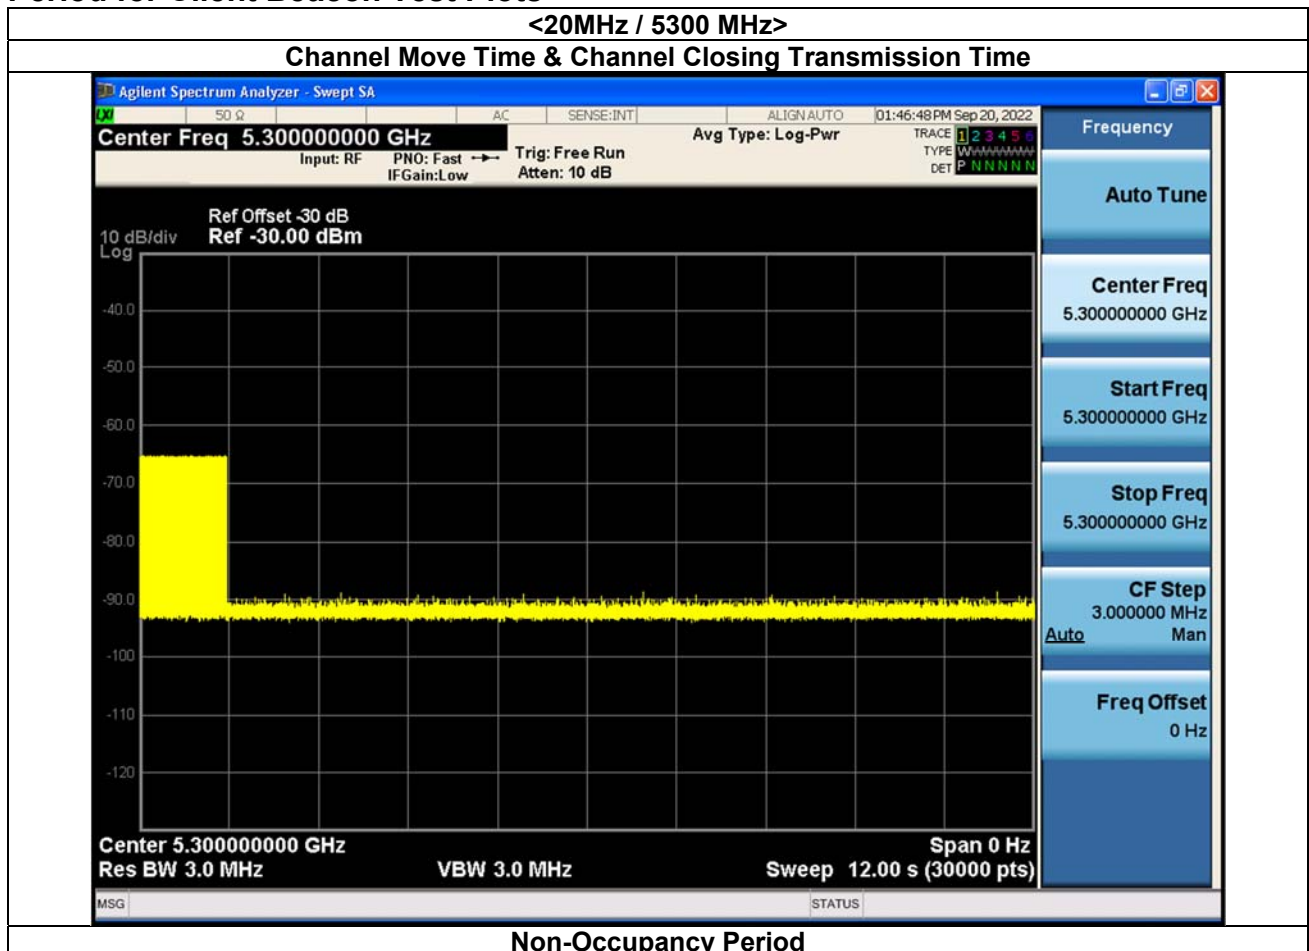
<20MHz / 5300 MHz>

Channel Move Time & Channel Closing Transmission Time

Agilent Spectrum Analyzer - Swept SA

LXI 50 Ω AC SENSE:INT ALIGN AUTO 01:46:48 PM Sep 20, 2022

Center Freq 5.300000000 GHz

Input: RF PNO: Fast IFGain:Low

Trig: Free Run Atten: 10 dB

Avg Type: Log-Pwr

TRACE 1 2 3 4 5 6 TYPE WWWWWW DET P N N N N N

Frequency

Auto Tune

Ref Offset -30 dB

10 dB/div Log Ref -30.00 dBm

-40.0

-50.0

-60.0

-70.0

-80.0

-90.0

-100

-110

-120

Center 5.300000000 GHz

Res BW 3.0 MHz

VBW 3.0 MHz

Span 0 Hz

Sweep 12.00 s (30000 pts)

Center Freq 5.300000000 GHz

Start Freq 5.300000000 GHz

Stop Freq 5.300000000 GHz

CF Step 3.000000 MHz Auto Man

Freq Offset 0 Hz

MSG STATUS

Non-Occupancy Period